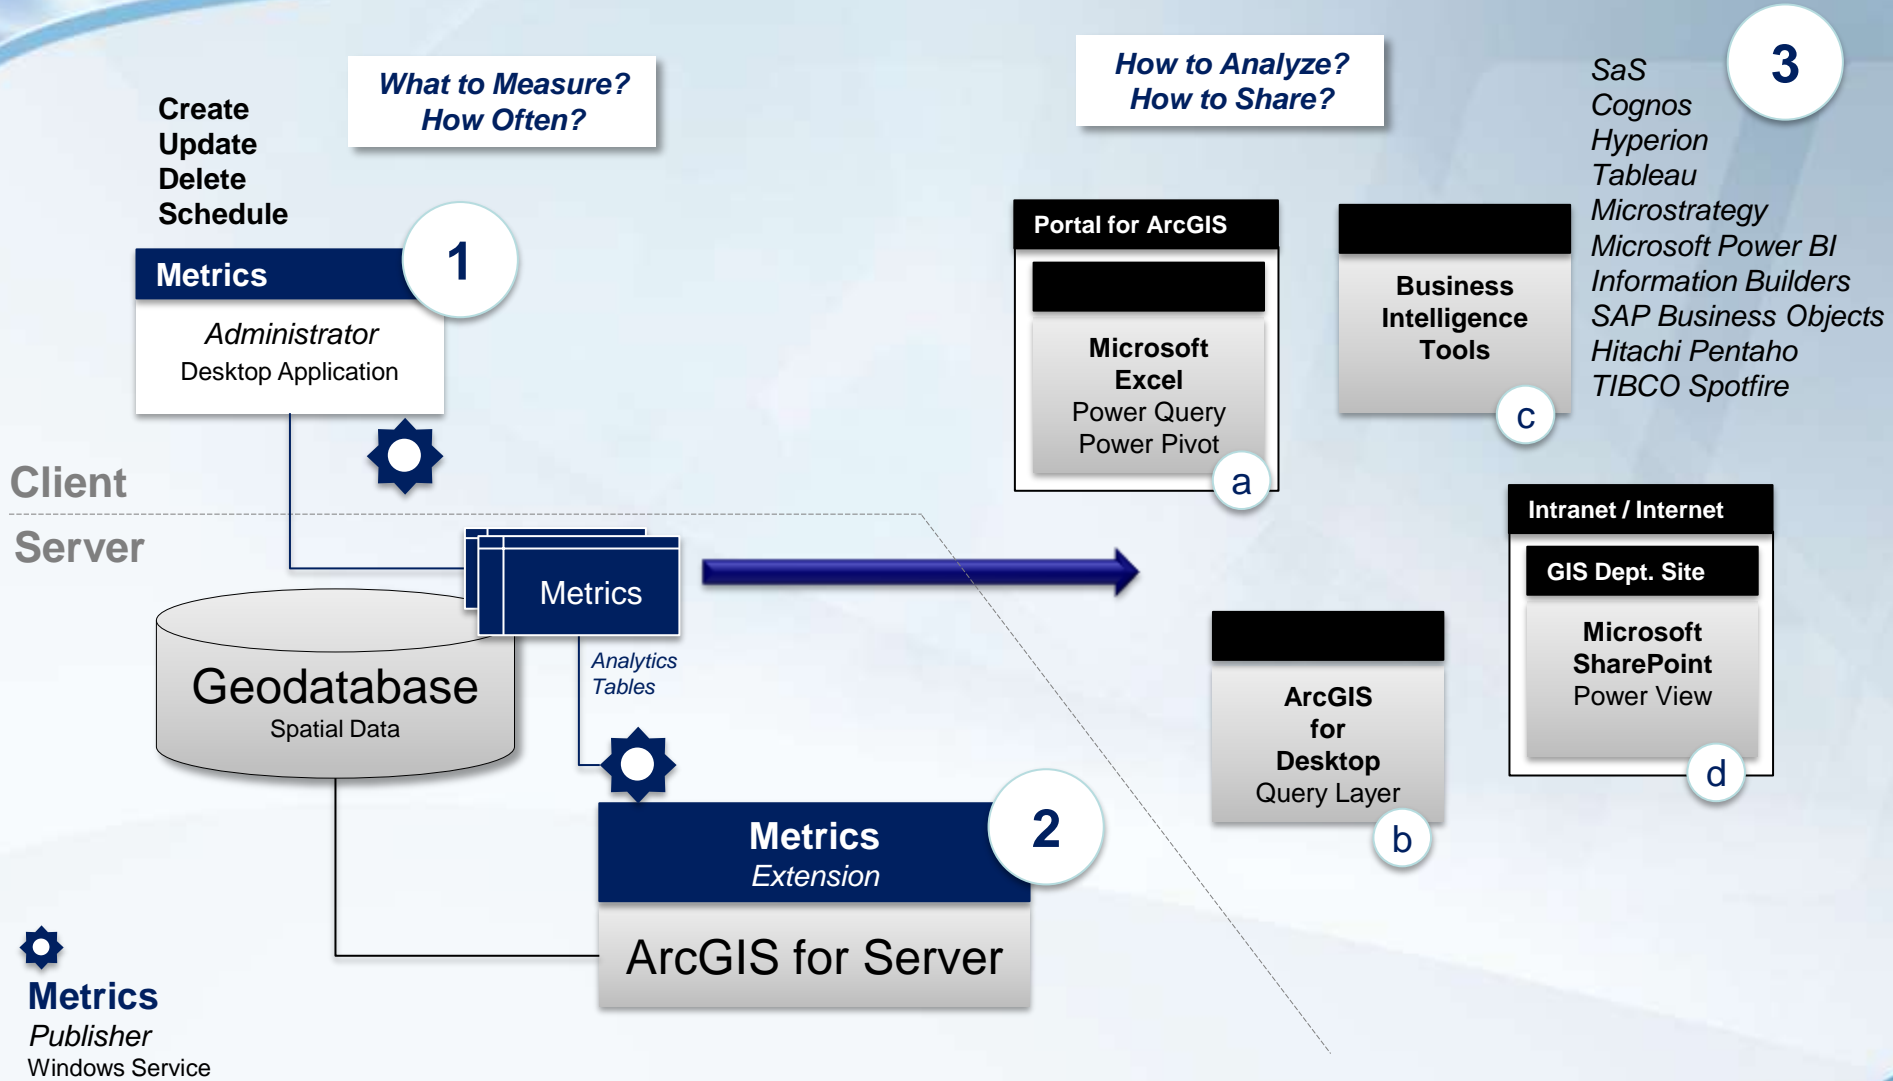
Create
Update
Delete
Schedule

What to Measure?
How Often?

How to Analyze?
How to Share?

3

SaS
Cognos
Hyperion
Tableau
Microstrategy
Microsoft Power BI
Information Builders
SAP Business Objects
Hitachi Pentaho
TIBCO Spotfire

Metrics

1

Administrator
Desktop Application

Portal for ArcGIS

Microsoft Excel
Power Query
Power Pivot

a

Business Intelligence Tools

c

Client

Server

Metrics

Intranet / Internet

GIS Dept. Site

Microsoft SharePoint
Power View

d

Geodatabase
Spatial Data

Analytics Tables

ArcGIS for Desktop
Query Layer

b

Metrics
Extension

2

ArcGIS for Server

Metrics
Publisher
Windows Service